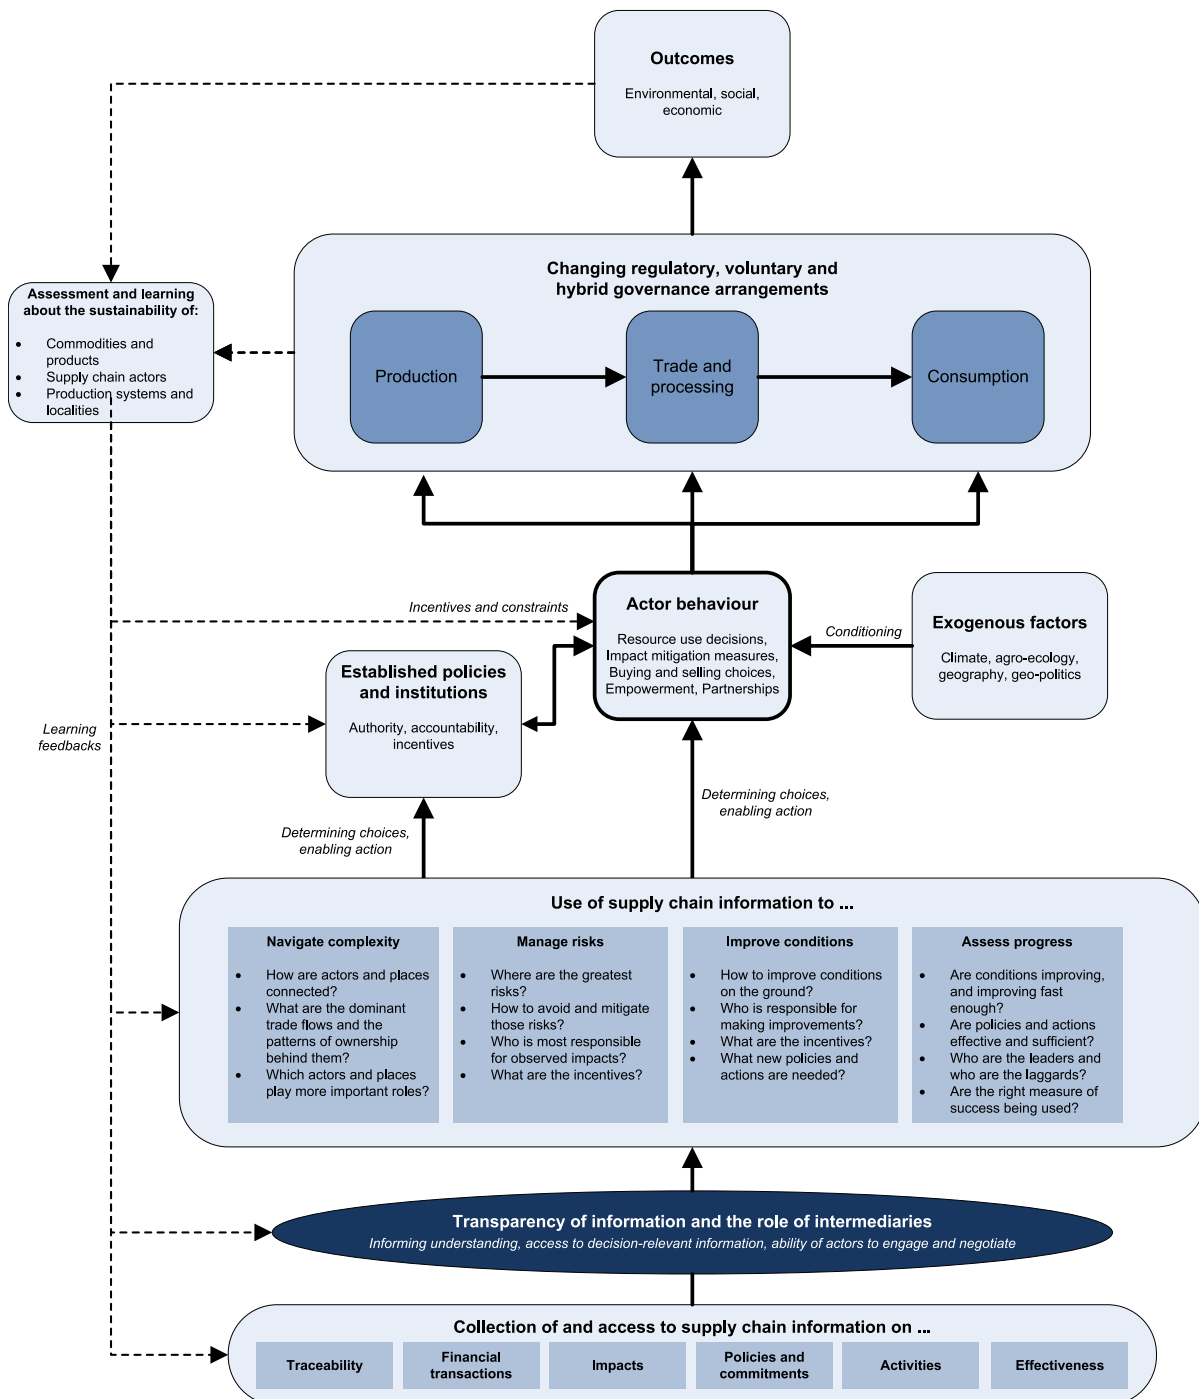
Outcomes

Environmental, social, economic

Assessment and learning about the sustainability of:

- Commodities and products
- Supply chain actors
- Production systems and localities

Changing regulatory, voluntary and hybrid governance arrangements

Production

Trade and processing

Consumption

Incentives and constraints

Actor behaviour

Resource use decisions, Impact mitigation measures, Buying and selling choices, Empowerment, Partnerships

Conditioning

Exogenous factors

Climate, agro-ecology, geography, geo-politics

Established policies and institutions

Authority, accountability, incentives

Learning feedbacks

Determining choices, enabling action

Determining choices, enabling action

Use of supply chain information to ...

| Navigate complexity | Manage risks | Improve conditions | Assess progress |
|---|---|---|---|
| • How are actors and places connected? • What are the dominant trade flows and the patterns of ownership behind them? • Which actors and places play more important roles? | • Where are the greatest risks? • How to avoid and mitigate those risks? • Who is most responsible for observed impacts? • What are the incentives? | • How to improve conditions on the ground? • Who is responsible for making improvements? • What are the incentives? • What new policies and actions are needed? | • Are conditions improving, and improving fast enough? • Are policies and actions effective and sufficient? • Who are the leaders and who are the laggards? • Are the right measure of success being used? |

Transparency of information and the role of intermediaries

Informing understanding, access to decision-relevant information, ability of actors to engage and negotiate

Collection of and access to supply chain information on ...

| Traceability | Financial transactions | Impacts | Policies and commitments | Activities | Effectiveness |
|---|---|---|---|---|---|